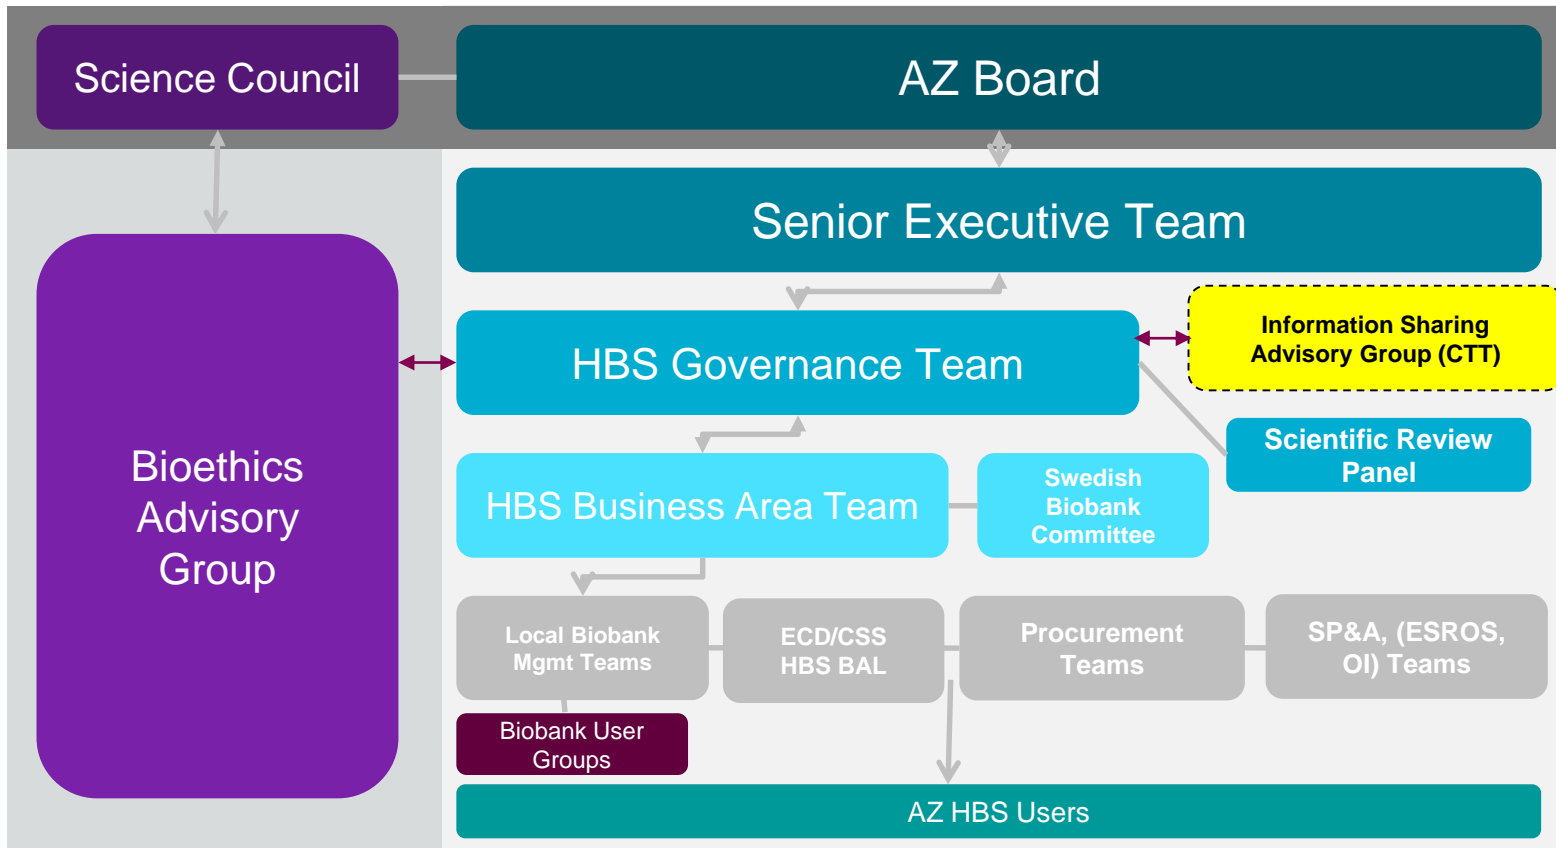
Science Council

AZ Board

Senior Executive Team

Bioethics Advisory Group

HBS Governance Team

Information Sharing Advisory Group (CTT)

Scientific Review Panel

HBS Business Area Team

Swedish Biobank Committee

Local Biobank Mgmt Teams

ECD/CSS HBS BAL

Procurement Teams

SP&A, (ESROS, OI) Teams

Biobank User Groups

AZ HBS Users